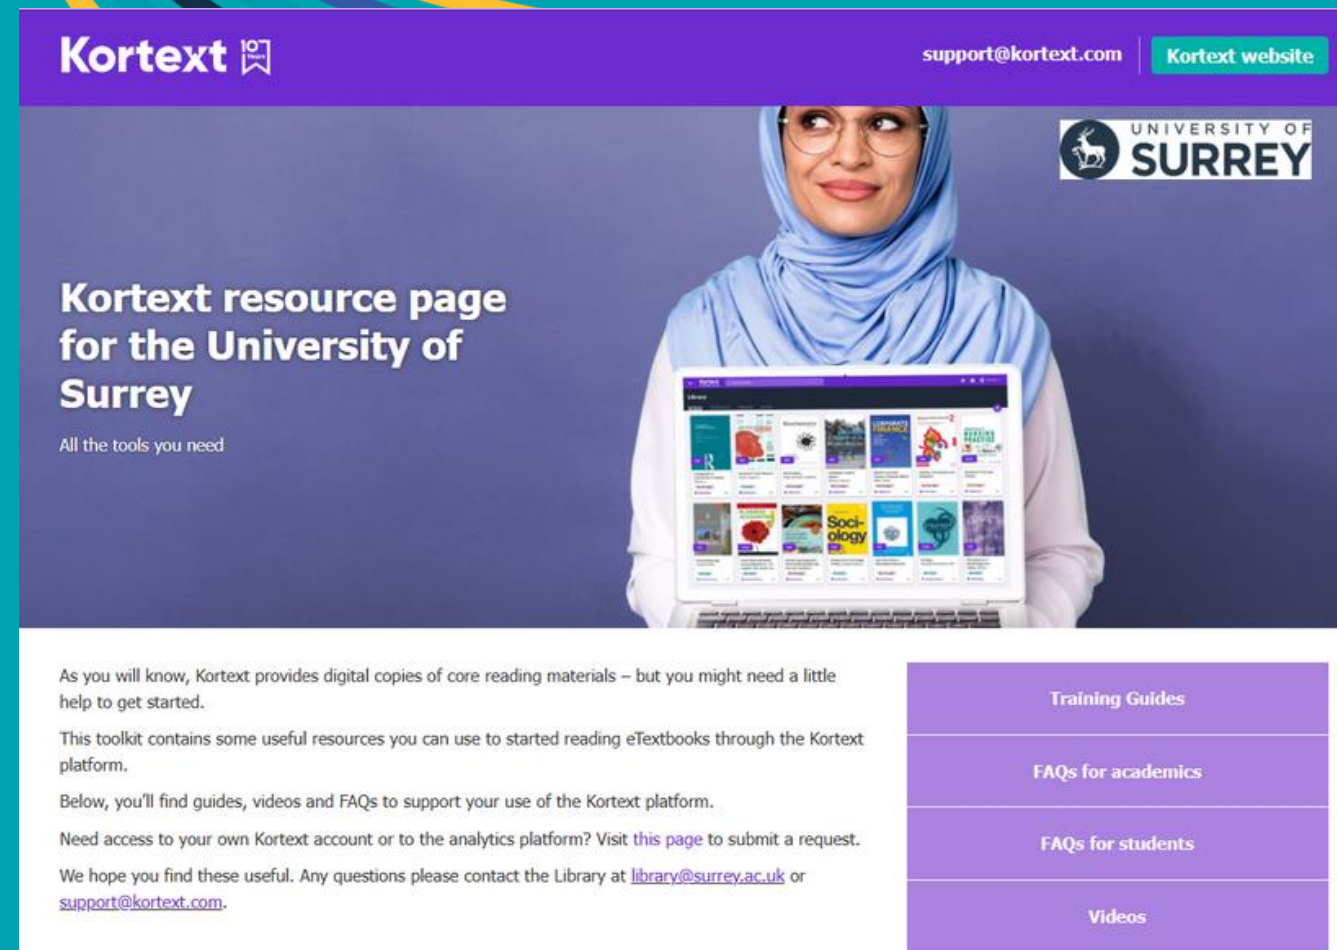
Kortext 10 Years

support@kortext.com

Kortext website

UNIVERSITY OF SURREY

Kortext resource page for the University of Surrey

All the tools you need

Soci-ology

As you will know, Kortext provides digital copies of core reading materials – but you might need a little help to get started.

This toolkit contains some useful resources you can use to started reading eTextbooks through the Kortext platform.

Below, you'll find guides, videos and FAQs to support your use of the Kortext platform.

Need access to your own Kortext account or to the analytics platform? Visit this page to submit a request.

We hope you find these useful. Any questions please contact the Library at library@surrey.ac.uk or support@kortext.com.

Training Guides

FAQs for academics

FAQs for students

Videos